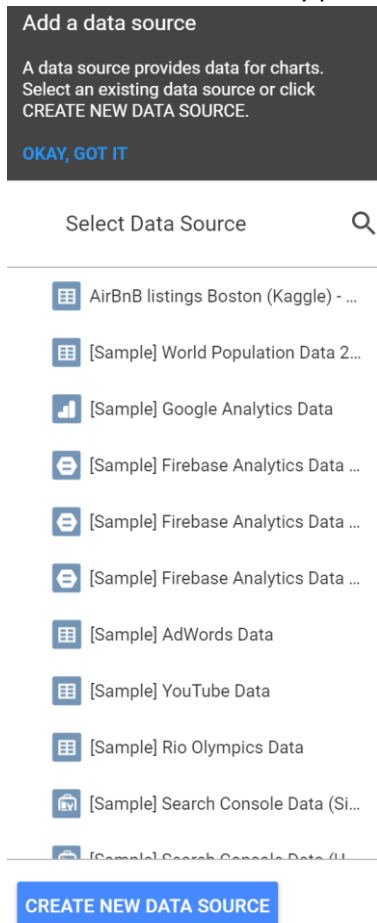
Add a data source

A data source provides data for charts. Select an existing data source or click CREATE NEW DATA SOURCE.

OKAY, GOT IT

Select Data Source

AirBnB listings Boston (Kaggle) - ...

[Sample] World Population Data 2...

[Sample] Google Analytics Data

[Sample] Firebase Analytics Data ...

[Sample] Firebase Analytics Data ...

[Sample] Firebase Analytics Data ...

[Sample] AdWords Data

[Sample] YouTube Data

[Sample] Rio Olympics Data

[Sample] Search Console Data (Si...

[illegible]

CREATE NEW DATA SOURCE